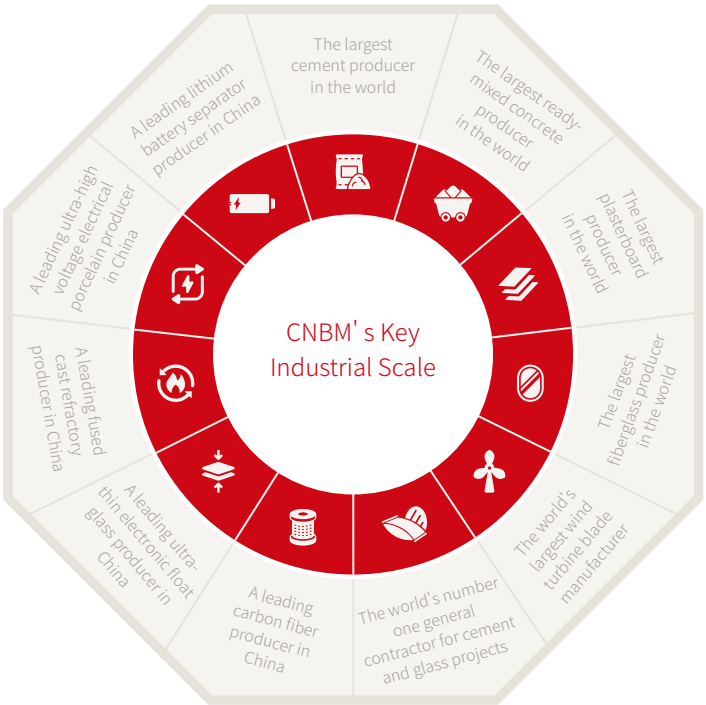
CNBM' s Key Industrial Scale

The largest cement producer in the world

The largest ready-mixed concrete producer in the world

The largest plasterboard producer in the world

The largest fiberglass producer in the world

The world's largest wind turbine blade manufacturer

The world's number one general contractor for cement and glass projects

A leading carbon fiber producer in China

A leading ultra-thin electronic float glass producer in China

A leading fused cast refractory producer in China

A leading ultra-high voltage electrical porcelain producer in China

A leading lithium battery separator producer in China